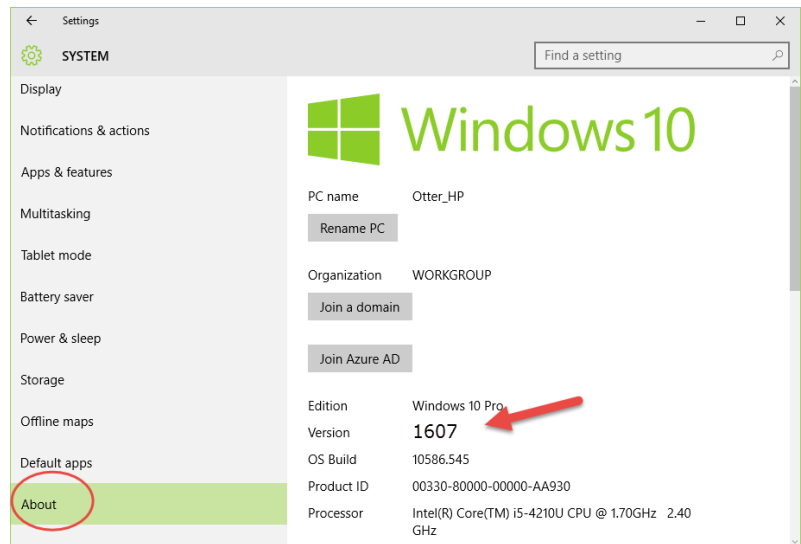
Settings

SYSTEM

Find a setting

Display

Notifications & actions

Apps & features

Multitasking

Tablet mode

Battery saver

Power & sleep

Storage

Offline maps

Default apps

About

Windows 10

PC name Otter_HP

Rename PC

Organization WORKGROUP

Join a domain

Join Azure AD

Edition Windows 10 Pro

Version 1607

OS Build 10586.545

Product ID 00330-80000-00000-AA930

Processor Intel(R) Core(TM) i5-4210U CPU @ 1.70GHz 2.40 GHz